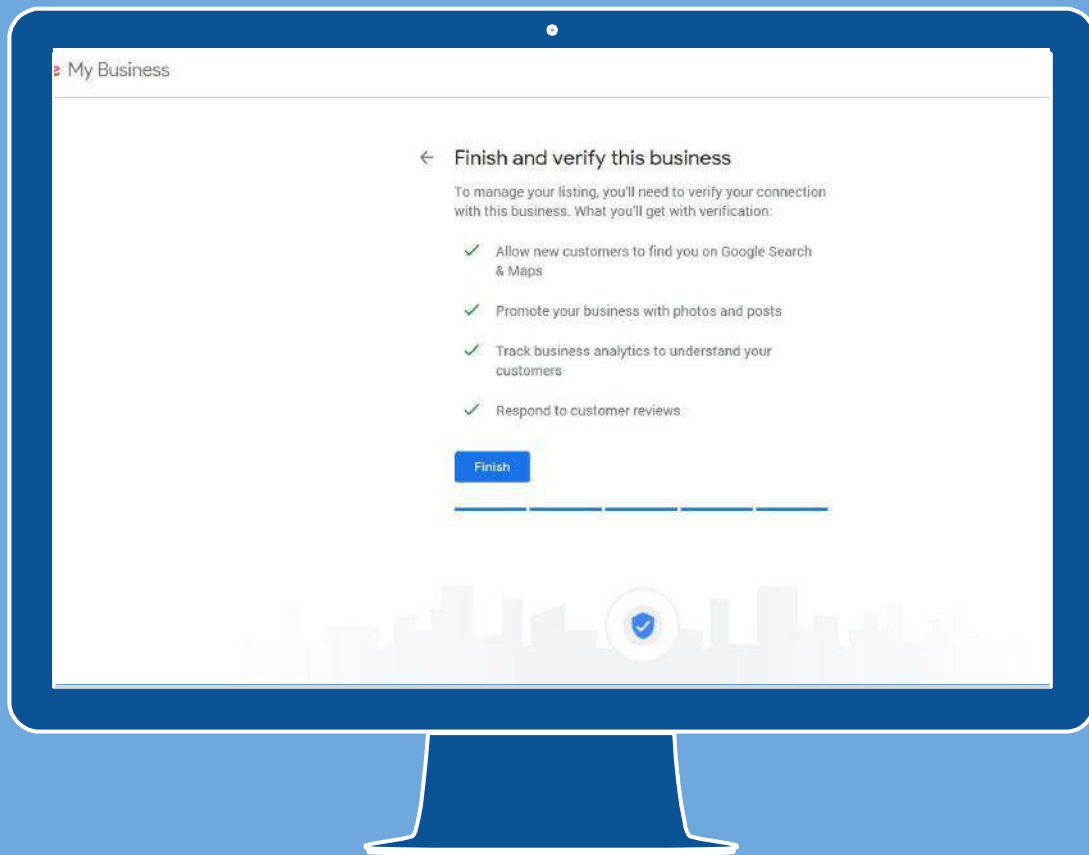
e My Business

← Finish and verify this business

To manage your listing, you'll need to verify your connection with this business. What you'll get with verification:

✓ Allow new customers to find you on Google Search & Maps

✓ Promote your business with photos and posts

✓ Track business analytics to understand your customers

✓ Respond to customer reviews

Finish